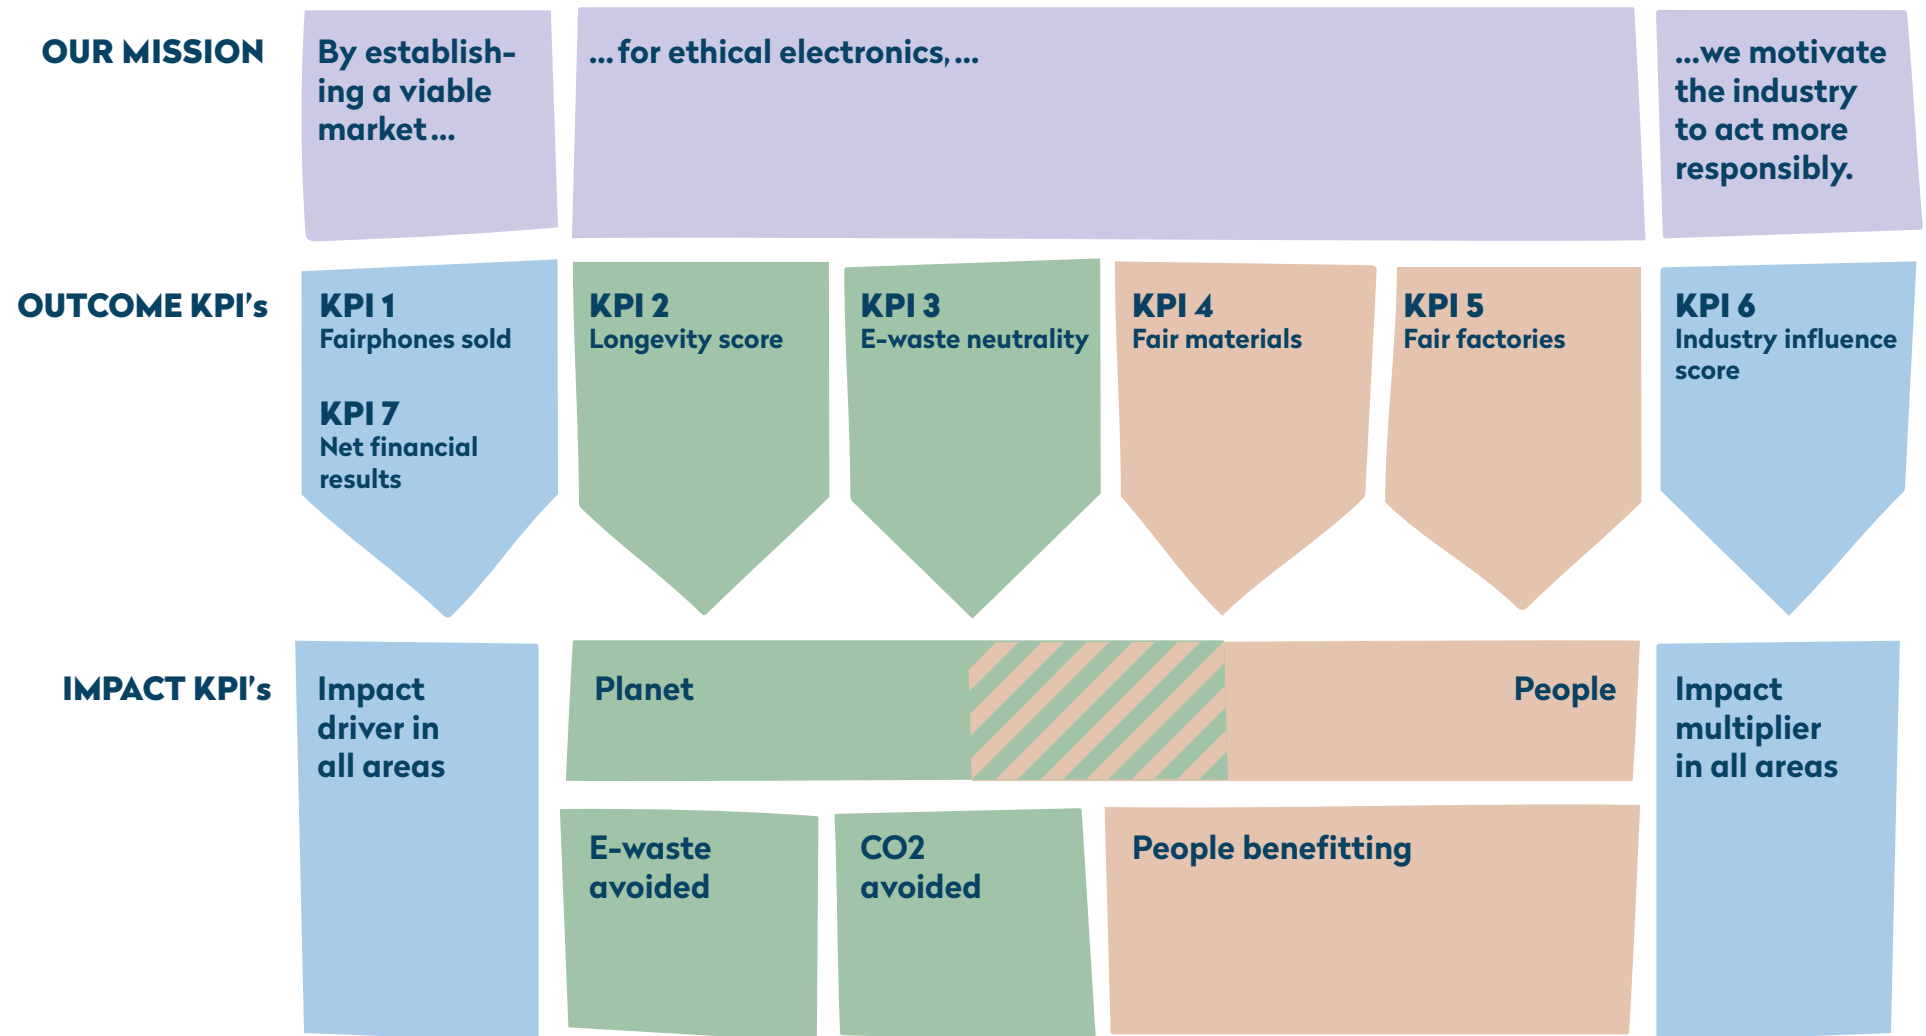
OUR MISSION

By establishing a viable market...

...for ethical electronics,...

...we motivate the industry to act more responsibly.

OUTCOME KPI's

KPI 1
Fairphones sold

KPI 7
Net financial results

KPI 2
Longevity score

KPI 3
E-waste neutrality

KPI 4
Fair materials

KPI 5
Fair factories

KPI 6
Industry influence score

IMPACT KPI's

Impact driver in all areas

Planet

People

Impact multiplier in all areas

E-waste avoided

CO2 avoided

People benefitting